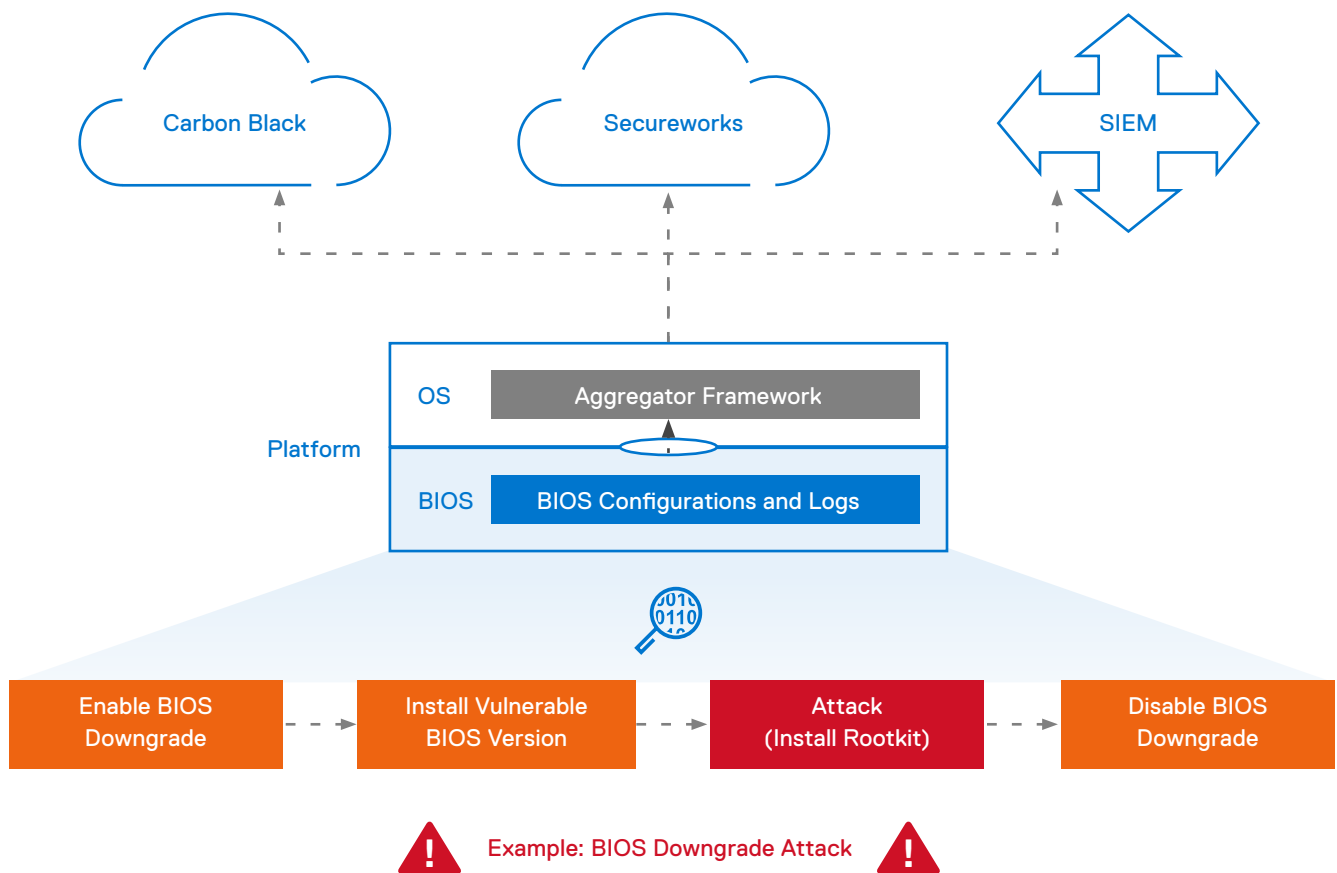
Carbon Black

Secureworks

SIEM

OS

Aggregator Framework

Platform

BIOS

BIOS Configurations and Logs

0010
0110

Enable BIOS Downgrade

Install Vulnerable BIOS Version

Attack (Install Rootkit)

Disable BIOS Downgrade

!

Example: BIOS Downgrade Attack

!